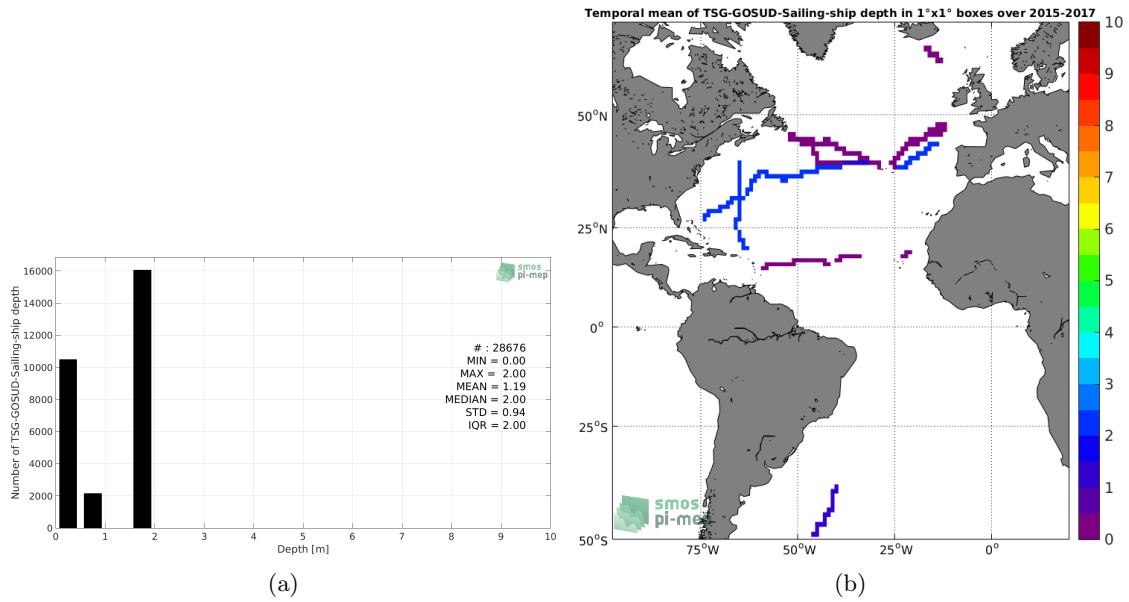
Number of TSG-GOSUD-Sailing-ship depth

16000
14000
12000
10000
8000
6000
4000
2000
0

smos pi-mep

# : 28676
MIN = 0.00
MAX = 2.00
MEAN = 1.19
MEDIAN = 2.00
STD = 0.94
IQR = 2.00

0 1 2 3 4 5 6 7 8 9 10
Depth [m]

(a)

Temporal mean of TSG-GOSUD-Sailing-ship depth in 1°x1° boxes over 2015-2017

50°N
25°N
0°
25°S
50°S
75°W 50°W 25°W 0°

smos pi-mep

10
9
8
7
6
5
4
3
2
1
0

(b)